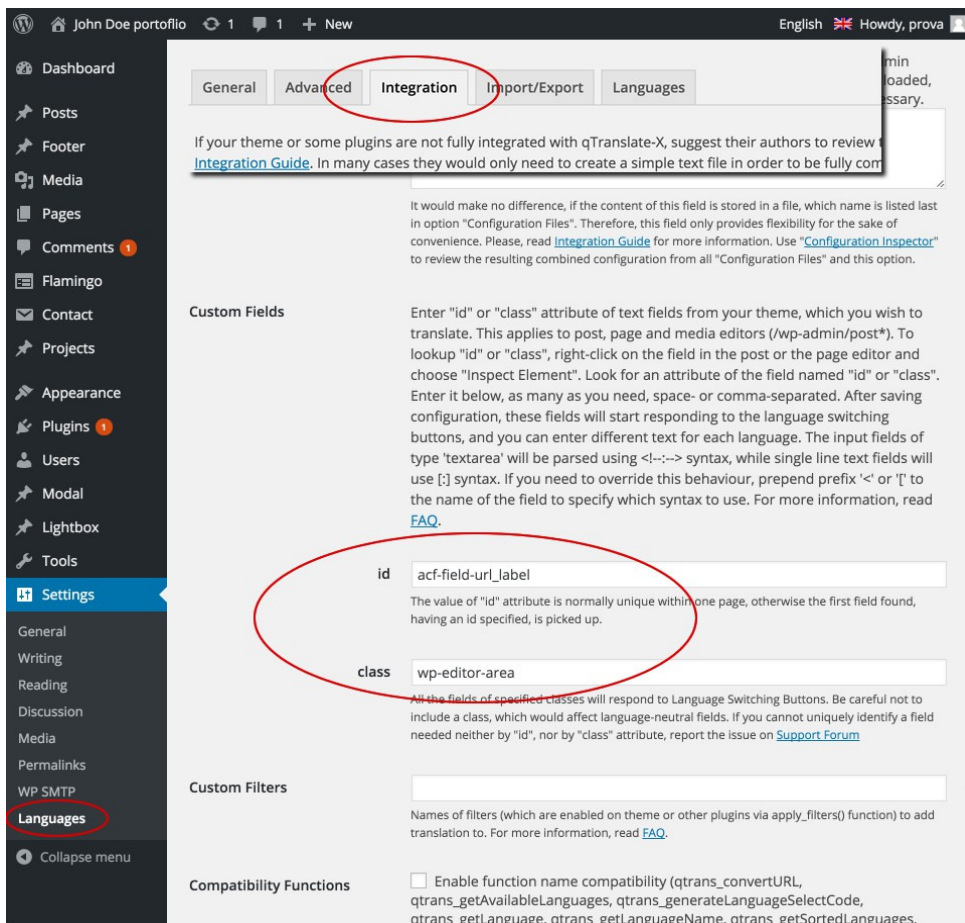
John Doe portoflio 1 1 New
English Howdy, prova

Dashboard
Posts
Footer
Media
Pages
Comments 1
Flamingo
Contact
Projects
Appearance
Plugins 1
Users
Modal
Lightbox
Tools
Settings
General
Writing
Reading
Discussion
Media
Permalinks
WP SMTP
Languages
Collapse menu

General Advanced Integration Import/Export Languages

min
loaded,
ssary.

If your theme or some plugins are not fully integrated with qTranslate-X, suggest their authors to review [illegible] Integration Guide. In many cases they would only need to create a simple text file in order to be fully com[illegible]

It would make no difference, if the content of this field is stored in a file, which name is listed last in option "Configuration Files". Therefore, this field only provides flexibility for the sake of convenience. Please, read Integration Guide for more information. Use "Configuration Inspector" to review the resulting combined configuration from all "Configuration Files" and this option.

Custom Fields

Enter "id" or "class" attribute of text fields from your theme, which you wish to translate. This applies to post, page and media editors (/wp-admin/post*). To lookup "id" or "class", right-click on the field in the post or the page editor and choose "Inspect Element". Look for an attribute of the field named "id" or "class". Enter it below, as many as you need, space- or comma-separated. After saving configuration, these fields will start responding to the language switching buttons, and you can enter different text for each language. The input fields of type 'textarea' will be parsed using <!--:--> syntax, while single line text fields will use [:] syntax. If you need to override this behaviour, prepend prefix '<' or '[' to the name of the field to specify which syntax to use. For more information, read FAQ.

id acf-field-url_label

The value of "id" attribute is normally unique within one page, otherwise the first field found, having an id specified, is picked up.

class wp-editor-area

All the fields of specified classes will respond to Language Switching Buttons. Be careful not to include a class, which would affect language-neutral fields. If you cannot uniquely identify a field needed neither by "id", nor by "class" attribute, report the issue on Support Forum

Custom Filters

Names of filters (which are enabled on theme or other plugins via apply_filters() function) to add translation to. For more information, read FAQ.

Compatibility Functions

Enable function name compatibility (qtrans_convertURL, qtrans_getAvailableLanguages, qtrans_generateLanguageSelectCode, qtrans_getLanguage, qtrans_getLanguageName, qtrans_getSortedLanguages,